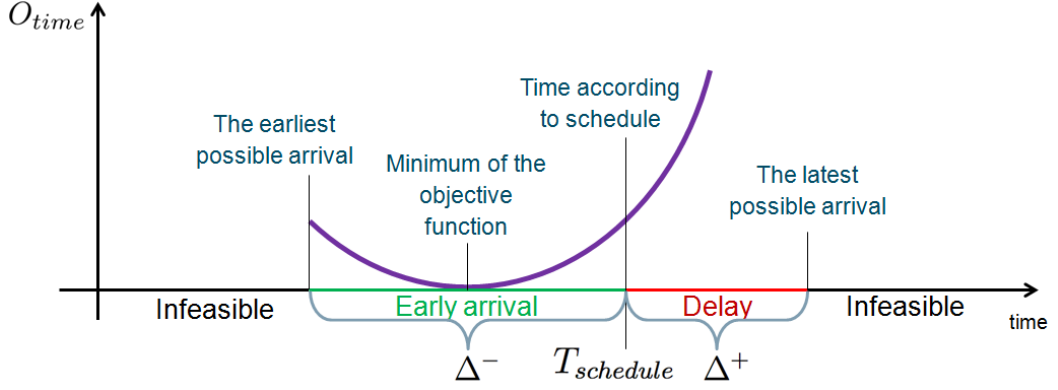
$O_{time}$

The earliest possible arrival

Minimum of the objective function

Time according to schedule

The latest possible arrival

Infeasible

Early arrival

Delay

Infeasible

time

$\Delta^{-}$

$T_{schedule}$

$\Delta^{+}$